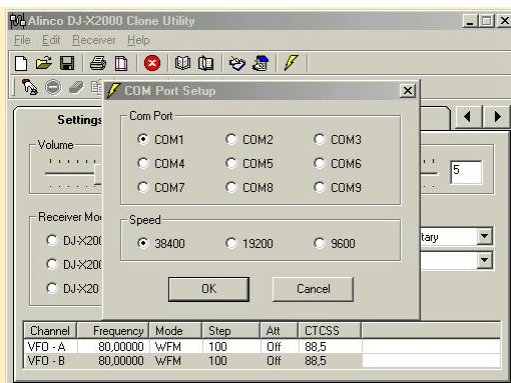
Alinco DJ-X2000 Clone Utility

File Edit Receiver Help

Settings

Volume

5

Receiver Mo

DJ-X20

DJ-X20

DJ-X20

tary

COM Port Setup

Com Port

COM1 COM2 COM3

COM4 COM5 COM6

COM7 COM8 COM9

Speed

38400 19200 9600

OK Cancel

| Channel | Frequency | Mode | Step | Att | CTCSS |
|---|---|---|---|---|---|
| VFO - A | 80,00000 | WFM | 100 | Off | 88,5 |
| VFO - B | 80,00000 | WFM | 100 | Off | 88,5 |